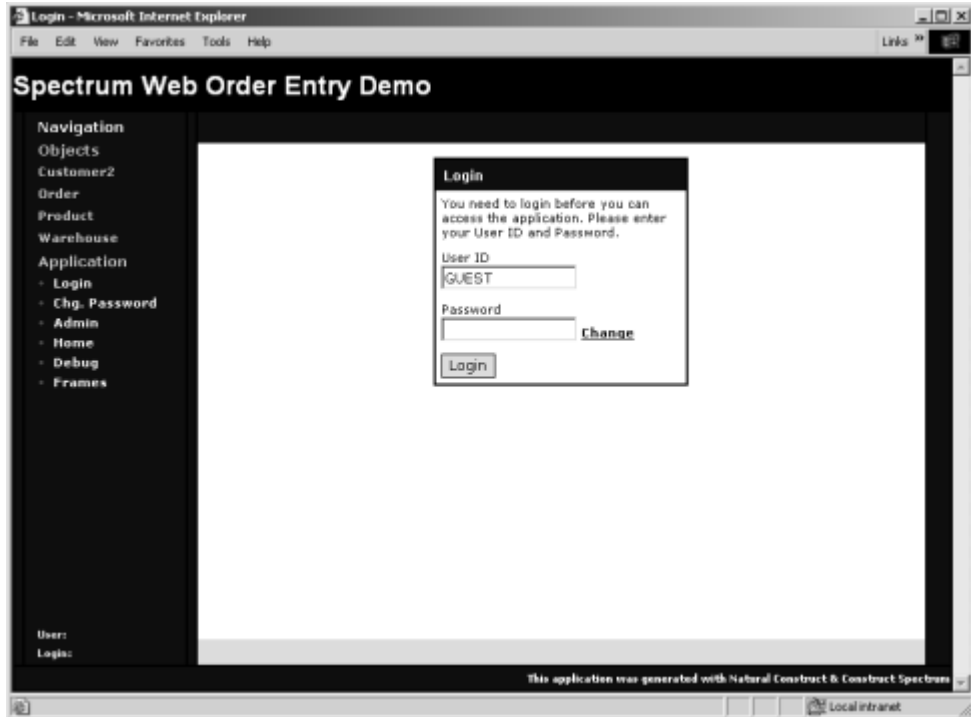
Login - Microsoft Internet Explorer

File Edit View Favorites Tools Help

Links »

Spectrum Web Order Entry Demo

Navigation

Objects

Customer2

Order

Product

Warehouse

Application

- Login
- Chg. Password
- Admin
- Home
- Debug
- Frames

User:

Login:

Login

You need to login before you can access the application. Please enter your User ID and Password.

User ID

GUEST

Password

Change

Login

This application was generated with Natural Construct & Construct Spectrum

Local intranet